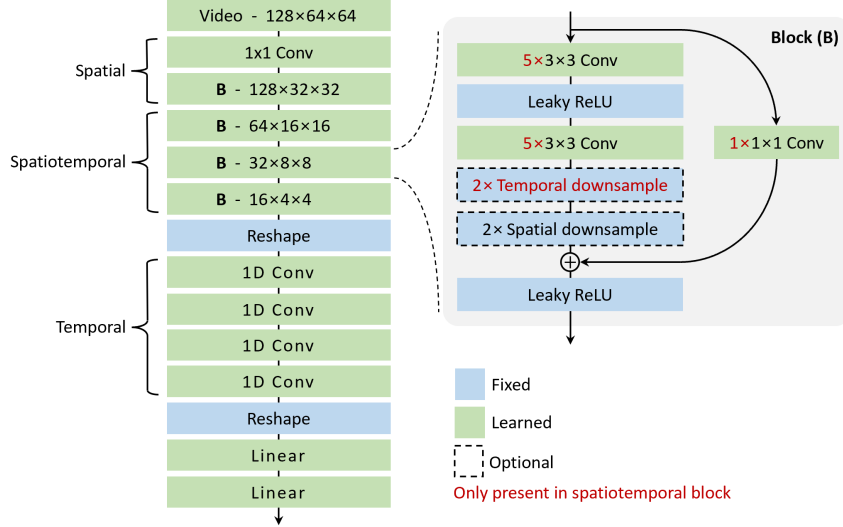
Video - 128×64×64

Spatial

1x1 Conv

B - 128×32×32

Spatiotemporal

B - 64×16×16

B - 32×8×8

B - 16×4×4

Reshape

Temporal

1D Conv

1D Conv

1D Conv

1D Conv

Reshape

Linear

Linear

Block (B)

5×3×3 Conv

Leaky ReLU

5×3×3 Conv

1×1×1 Conv

2× Temporal downsample

2× Spatial downsample

Leaky ReLU

Fixed

Learned

Optional

Only present in spatiotemporal block